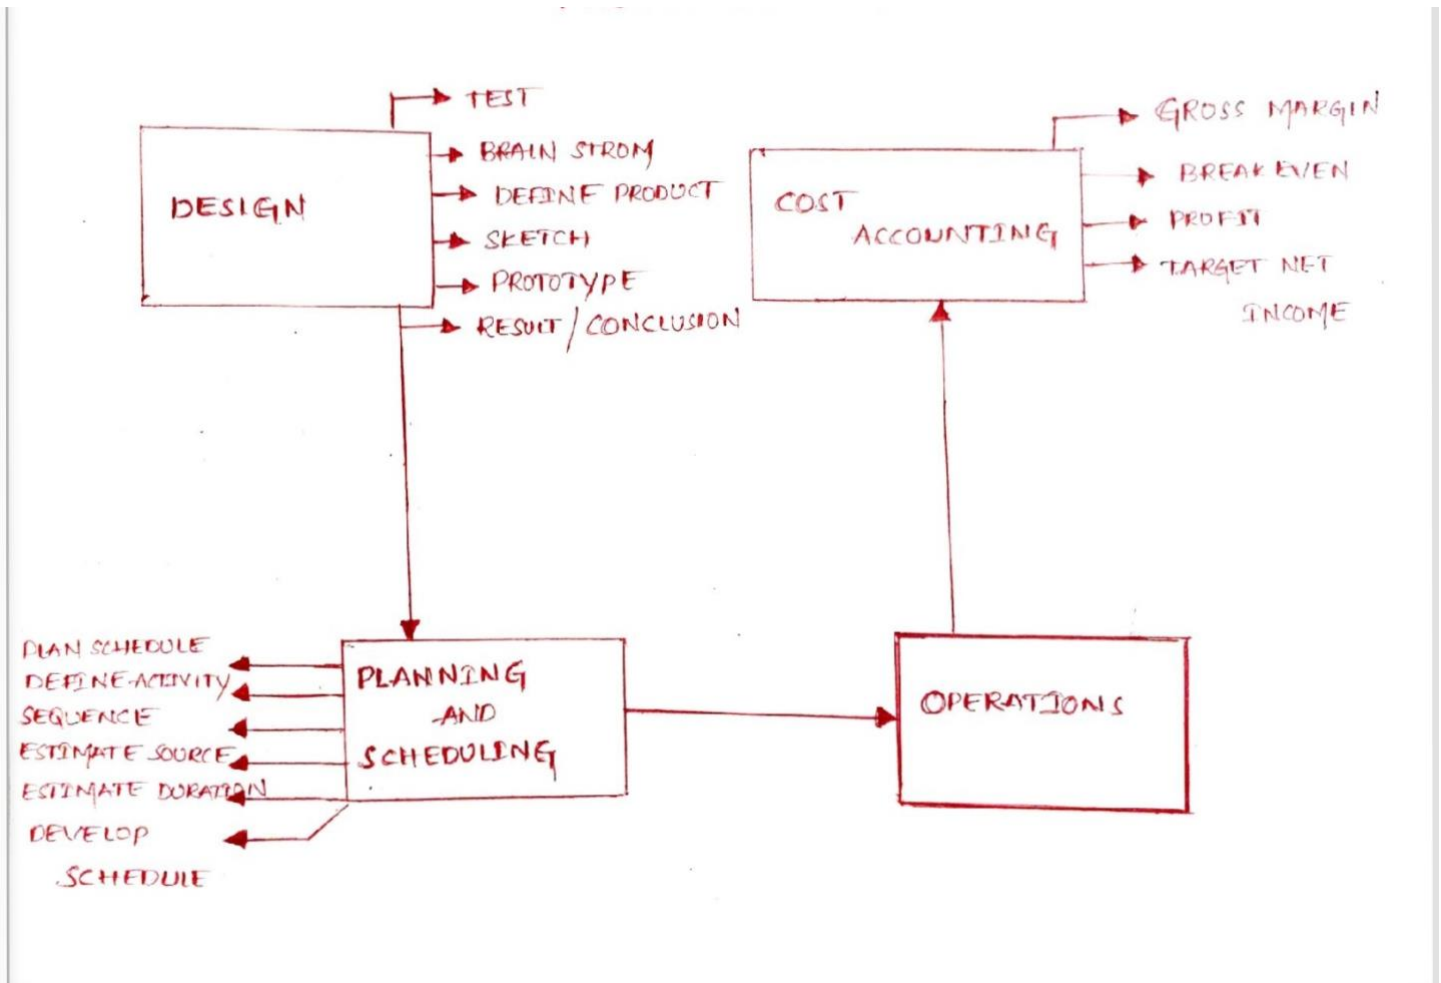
DESIGN

TEST
BRAIN STROM
DEFINE PRODUCT
SKETCH
PROTOTYPE
RESULT / CONCLUSION

COST ACCOUNTING

GROSS MARGIN
BREAK EVEN
PROFIT
TARGET NET INCOME

PLANNING AND SCHEDULING

PLAN SCHEDULE
DEFINE ACTIVITY
SEQUENCE
ESTIMATE SOURCE
ESTIMATE DURATION
DEVELOP SCHEDULE

OPERATIONS